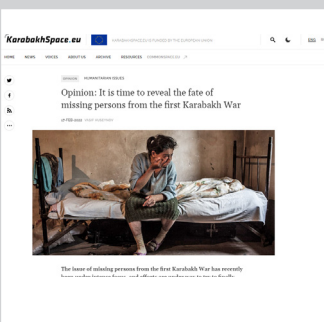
KarabakhSpace.eu

KARABAKHSPACE.EU IS FUNDED BY THE EUROPEAN UNION

ENG

HOME NEWS VOICES ABOUT US ARCHIVE RESOURCES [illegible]

OPINION HUMANITARIAN ISSUES

Opinion: It is time to reveal the fate of missing persons from the first Karabakh War

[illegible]

The issue of missing persons from the first Karabakh War has recently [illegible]